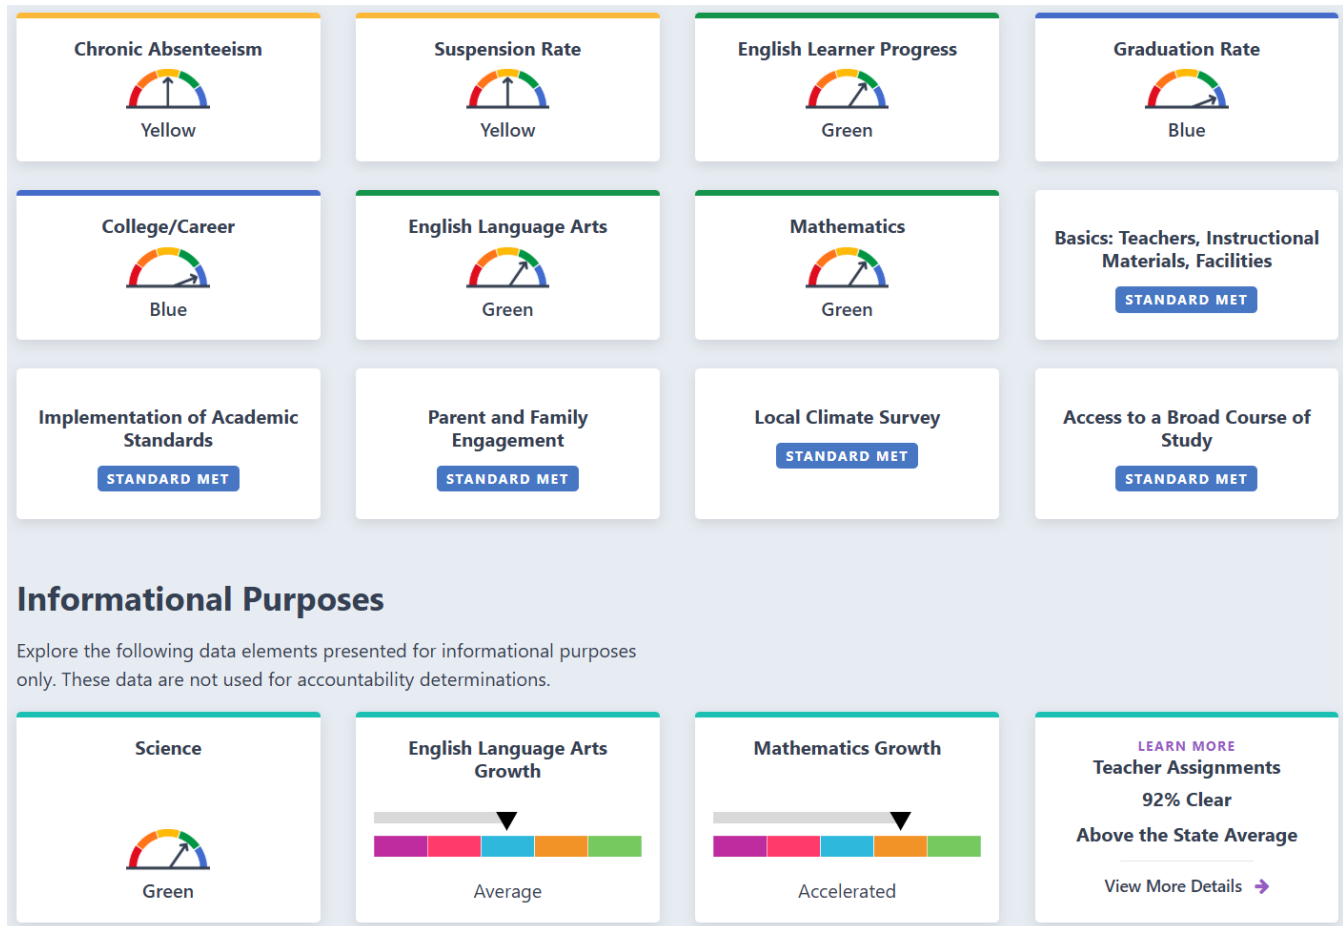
Chronic Absenteeism
Yellow

Suspension Rate
Yellow

English Learner Progress
Green

Graduation Rate
Blue

College/Career
Blue

English Language Arts
Green

Mathematics
Green

Basics: Teachers, Instructional Materials, Facilities
STANDARD MET

Implementation of Academic Standards
STANDARD MET

Parent and Family Engagement
STANDARD MET

Local Climate Survey
STANDARD MET

Access to a Broad Course of Study
STANDARD MET

Informational Purposes

Explore the following data elements presented for informational purposes only. These data are not used for accountability determinations.

Science
Green

English Language Arts Growth
Average

Mathematics Growth
Accelerated

LEARN MORE
Teacher Assignments
92% Clear
Above the State Average
View More Details